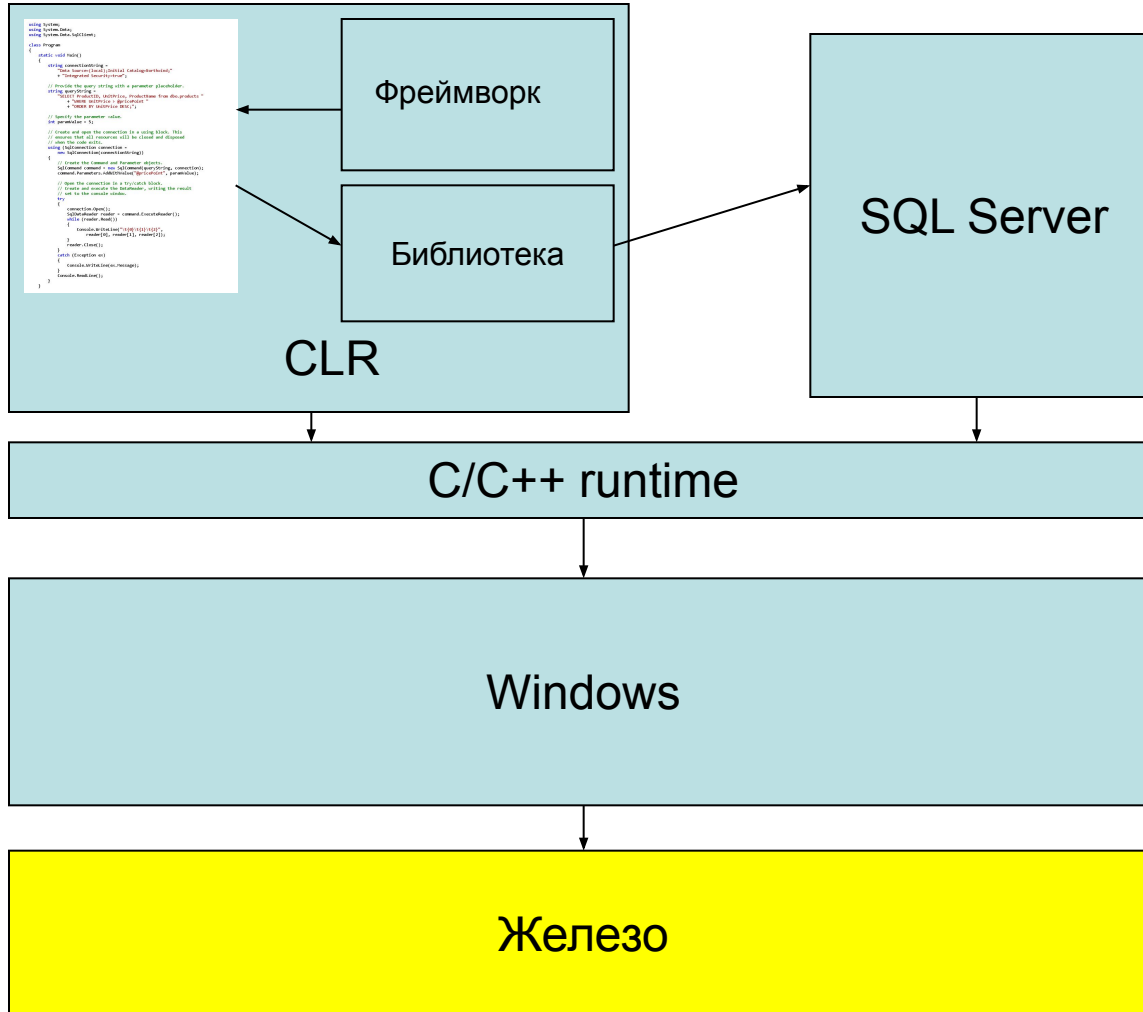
using System;
using System.Data;
using System.Data.SqlClient;

class Program
{
    static void Main()
    {
        string connectionString =
            "Data Source=(local);Initial Catalog=Northwind;"
            + "Integrated Security=true";

        // Provide the query string with a parameter placeholder.
        string queryString =
            "SELECT ProductID, UnitPrice, ProductName from dbo.products "
            + "WHERE UnitPrice > @pricePoint "
            + "ORDER BY UnitPrice DESC;";

        // Specify the parameter value.
        int paramValue = 5;

        // Create and open the connection in a using block. This
        // ensures that all resources will be closed and disposed
        // when the code exits.
        using (SqlConnection connection =
            new SqlConnection(connectionString))
        {
            // Create the Command and Parameter objects.
            SqlCommand command = new SqlCommand(queryString, connection);
            command.Parameters.AddWithValue("@pricePoint", paramValue);

            // Open the connection in a try/catch block.
            // Create and execute the DataReader, writing the result
            // set to the console window.
            try
            {
                connection.Open();
                SqlDataReader reader = command.ExecuteReader();
                while (reader.Read())
                {
                    Console.WriteLine("\t{0}\t{1}\t{2}",
                        reader[0], reader[1], reader[2]);
                }
                reader.Close();
            }
            catch (Exception ex)
            {
                Console.WriteLine(ex.Message);
            }
            Console.ReadLine();
        }
    }

Фреймворк

Библиотека

CLR

SQL Server

C/C++ runtime

Windows

Железо